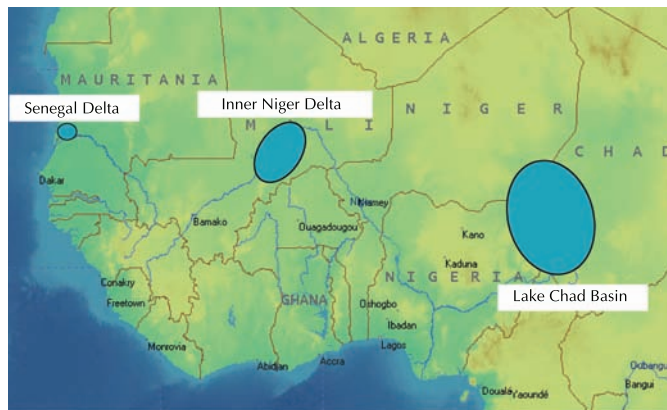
ALGERIA

MAURITANIA

Senegal Delta

Inner Niger Delta

MALI

NIGER

CHAD

Dakar

Bamako

Niamey

Ouagadougou

Kano

Kaduna

NIGERIA

Conakry

Freetown

GHANA

Oshogbo

Ibadan

Lagos

Monrovia

Abidjan

Accra

Lake Chad Basin

Douala

Yaoundé

Bangui

Oubangui